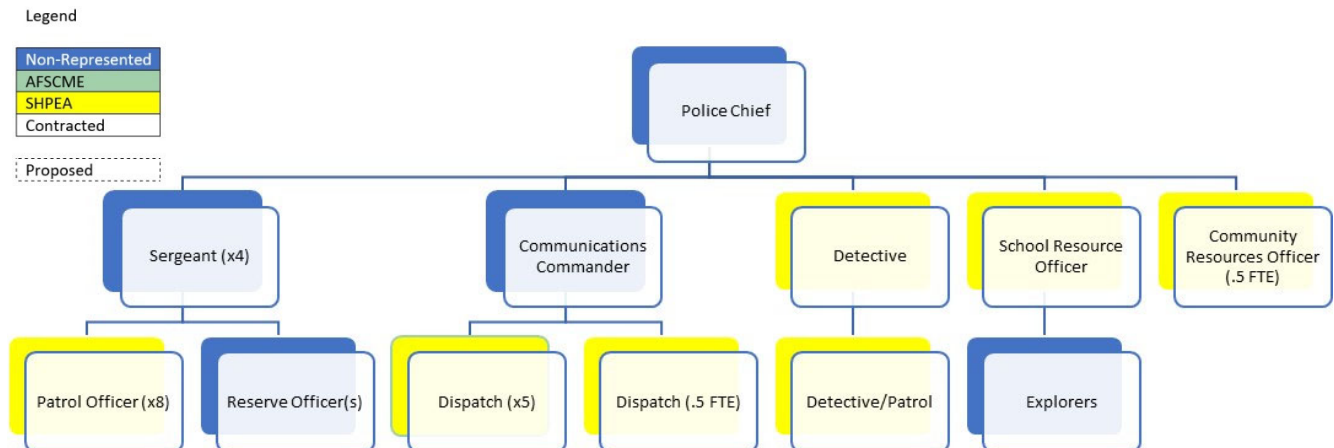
Legend

Non-Represented
AFSCME
SHPEA
Contracted

Proposed

Police Chief

Sergeant (x4)

Communications Commander

Detective

School Resource Officer

Community Resources Officer (.5 FTE)

Patrol Officer (x8)

Reserve Officer(s)

Dispatch (x5)

Dispatch (.5 FTE)

Detective/Patrol

Explorers